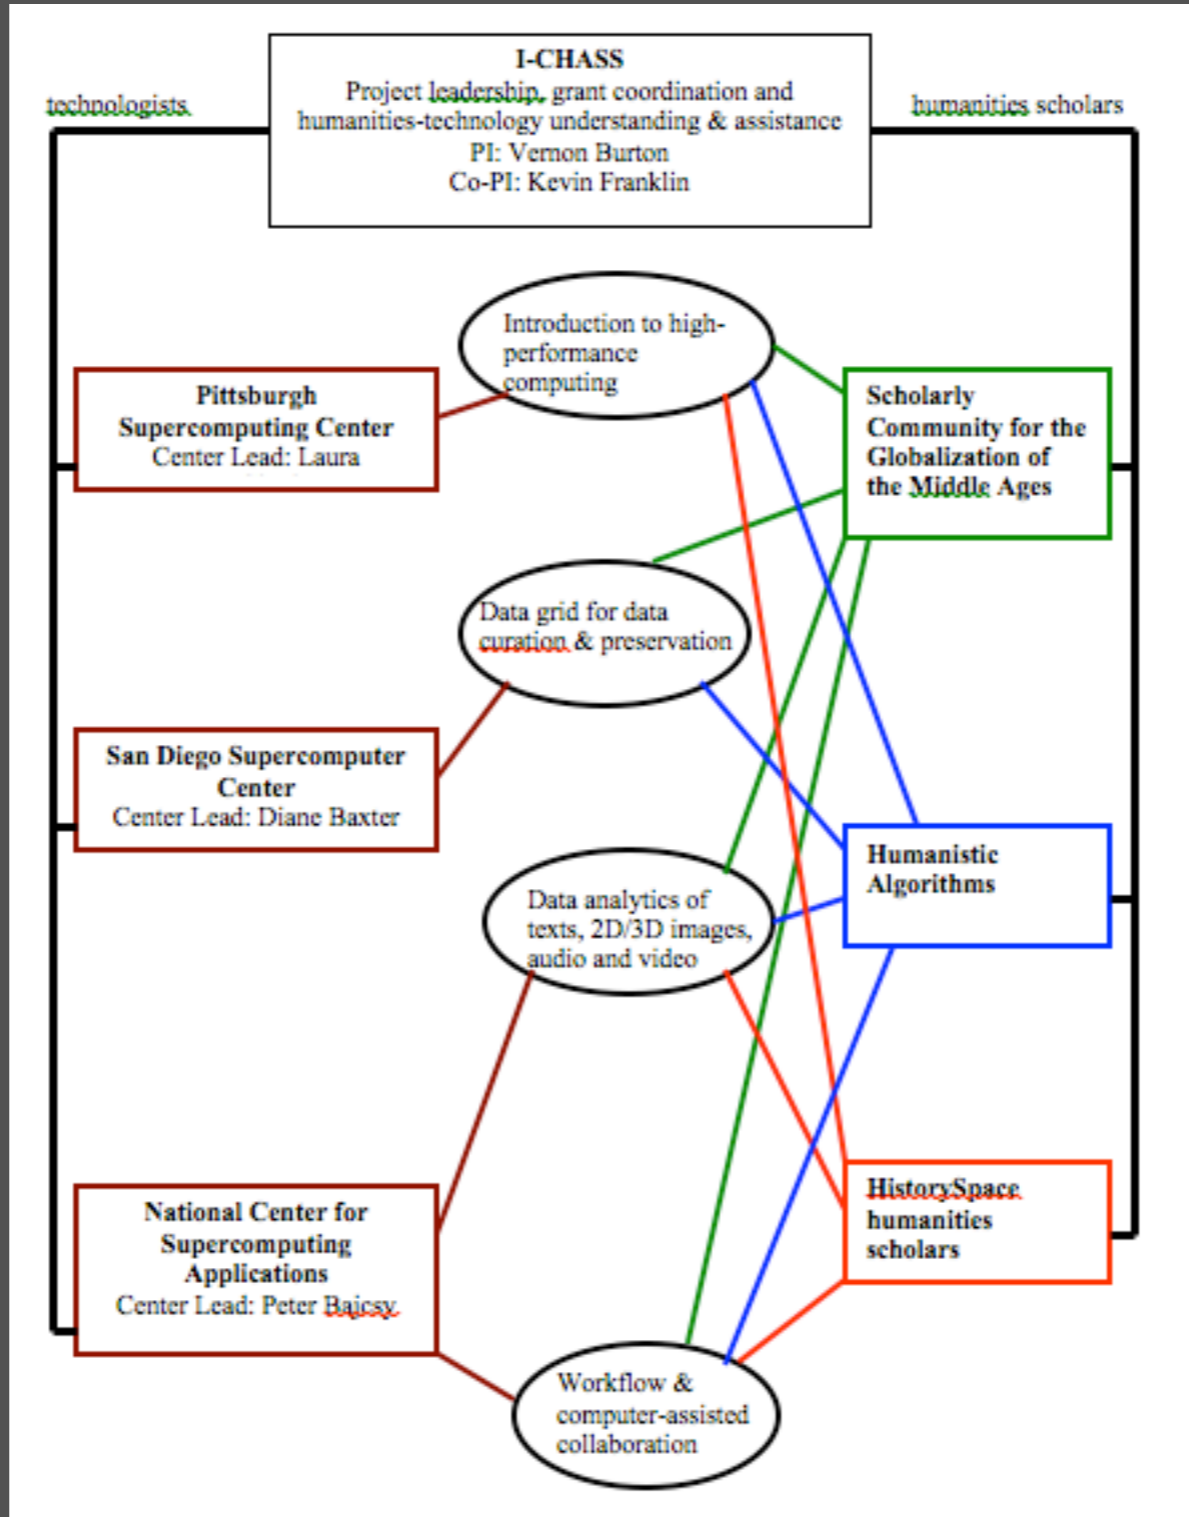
technologists

I-CHASS
Project leadership, grant coordination and humanities-technology understanding & assistance
PI: Vernon Burton
Co-PI: Kevin Franklin

humanities scholars

Introduction to high-performance computing

Pittsburgh Supercomputing Center
Center Lead: Laura

Scholarly Community for the Globalization of the Middle Ages

Data grid for data curation & preservation

San Diego Supercomputer Center
Center Lead: Diane Baxter

Humanistic Algorithms

Data analytics of texts, 2D/3D images, audio and video

HistorySpace humanities scholars

National Center for Supercomputing Applications
Center Lead: Peter Bajcsy

Workflow & computer-assisted collaboration